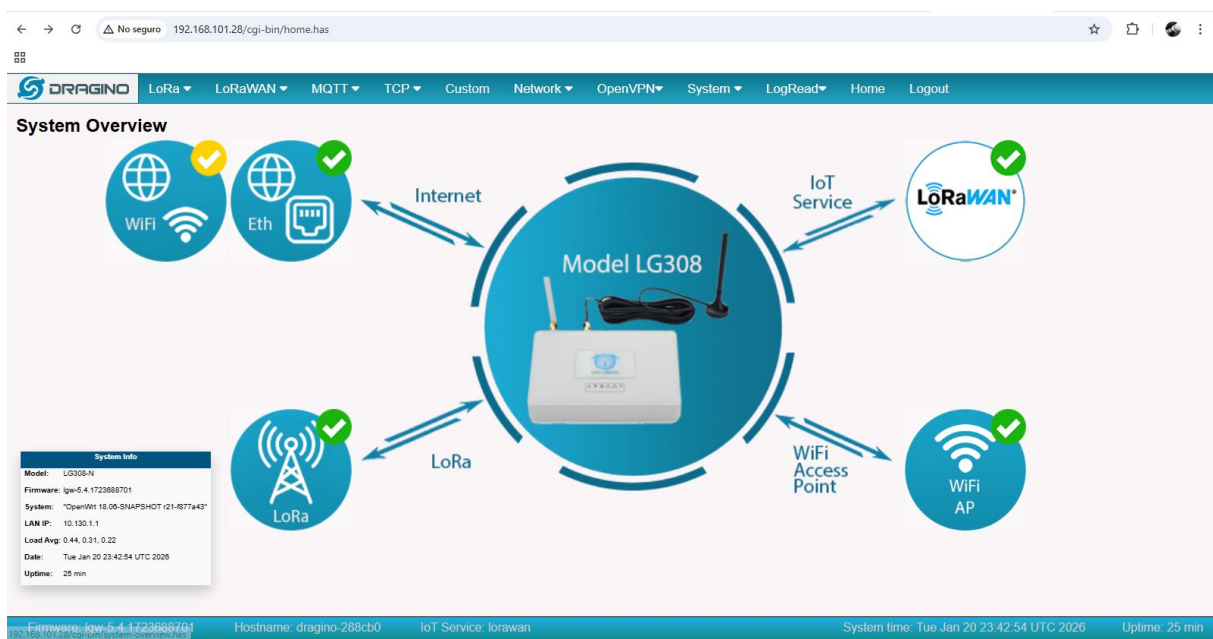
No seguro 192.168.101.28/cgi-bin/home.has

DRAGINO LoRa ▾ LoRaWAN ▾ MQTT ▾ TCP ▾ Custom Network ▾ OpenVPN▾ System ▾ LogRead▾ Home Logout

System Overview

WiFi

Eth

Internet

Model LG308

IoT Service

LoRaWAN

LoRa

LoRa

WiFi Access Point

WiFi AP

| System Info | |
|---|---|
| Model: | LG308-N |
| Firmware: | lgw-5.4.1723688701 |
| System: | "OpenWrt 18.06-SNAPSHOT r21-f877a43" |
| LAN IP: | 10.130.1.1 |
| Load Avg: | 0.44, 0.31, 0.22 |
| Date: | Tue Jan 20 23:42:54 UTC 2026 |
| Uptime: | 25 min |

Firmware: lgw-5.4.1723688701 Hostname: dragino-288cb0 IoT Service: lorawan System time: Tue Jan 20 23:42:54 UTC 2026 Uptime: 25 min

192.168.101.28/cgi-bin/system-overview.has